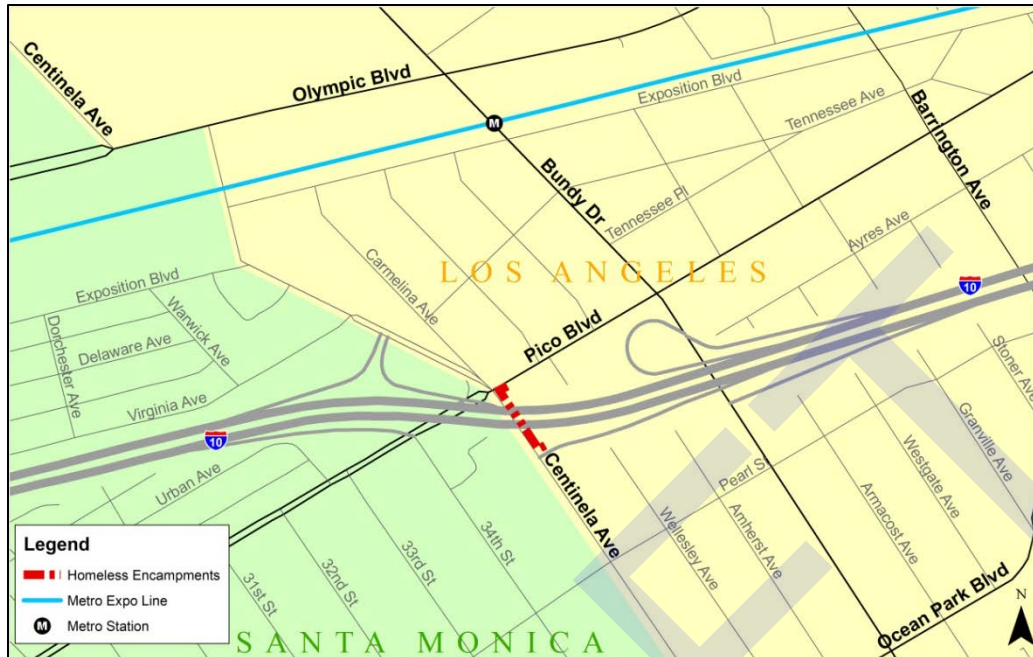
Centinela Ave
Olympic Blvd
Exposition Blvd
Tennessee Ave
Barrington Ave
Bundy Dr
Tennessee Pl
Ayres Ave
LOS ANGELES
Carmelina Ave
10
Exposition Blvd
Warwick Ave
Dorchester Ave
Delaware Ave
Pico Blvd
Stoner Ave
Virginia Ave
10
Granville Ave
Centinela Ave
Pearl St
Westgate Ave
Urban Ave
34th St
Wellesley Ave
Amherst Ave
Armacost Ave
Legend
Homeless Encampments
Metro Expo Line
M Metro Station
31st St
32nd St
33rd St
Ocean Park Blvd
SANTA MONICA
N